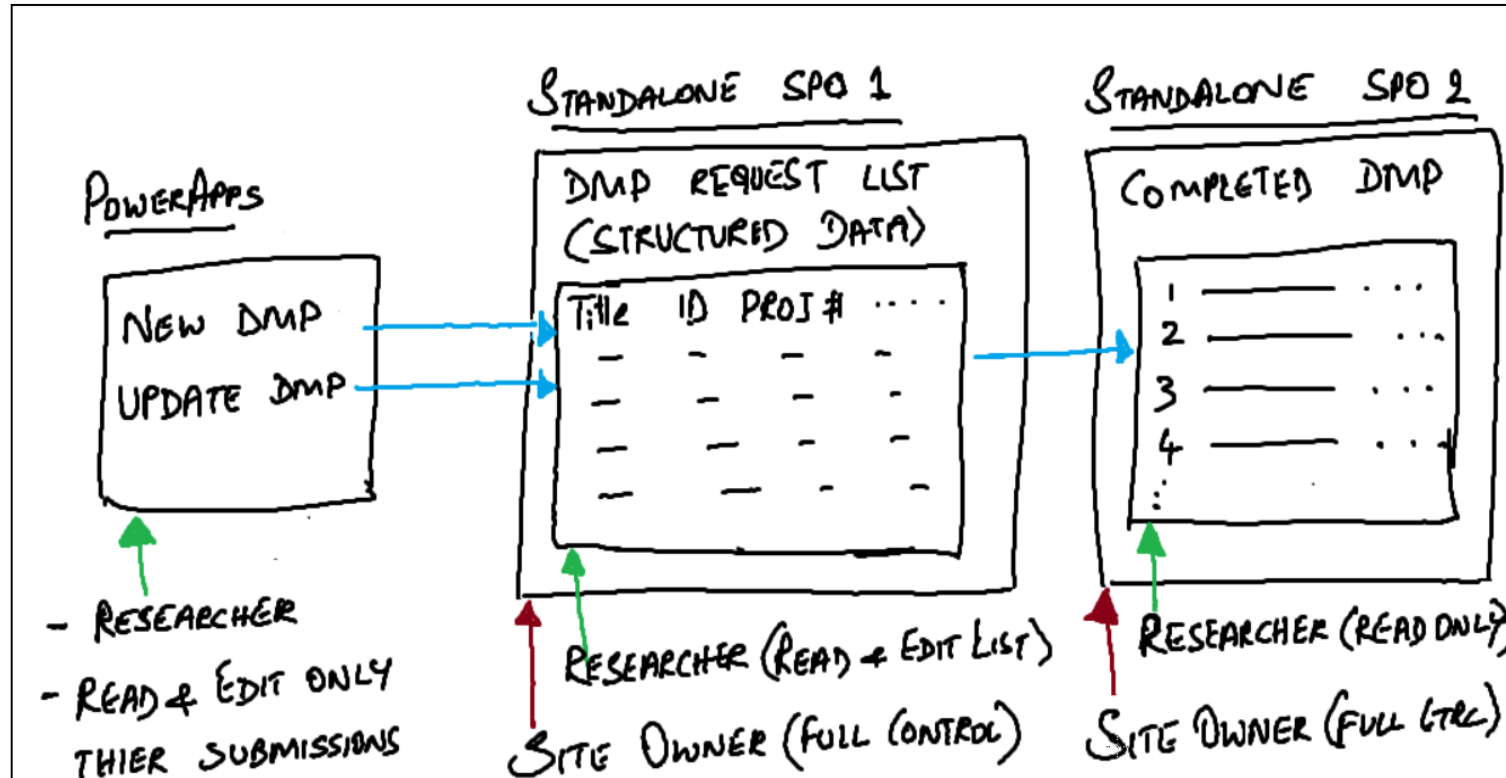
STANDALONE SPO 1

STANDALONE SPO 2

POWERAPPS

NEW DMP
UPDATE DMP

- RESEARCHER
- READ & EDIT ONLY THIER SUBMISSIONS

DMP REQUEST LIST (STRUCTURED DATA)

| Title | ID | PROJ # | .... |
|---|---|---|---|
| – | – | – | – |
| – | – | – | – |
| – | – | – | – |
| – | – | – | – |

RESEARCHER (READ & EDIT LIST)

SITE OWNER (FULL CONTROL)

COMPLETED DMP

1 ——— ...
2 ——— ...
3 ——— ...
4 ——— ...
:

RESEARCHER (READ ONLY)

SITE OWNER (FULL CTRL)